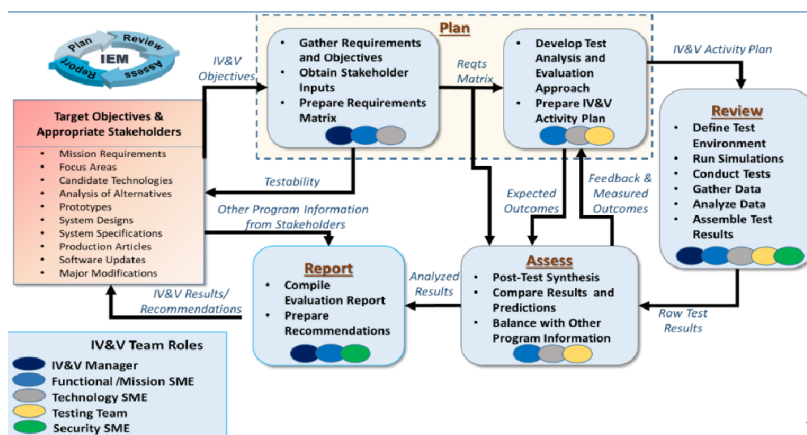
Plan
Review
Assess
Report
IEM

IV&V Objectives

Target Objectives & Appropriate Stakeholders

- Mission Requirements
- Focus Areas
- Candidate Technologies
- Analysis of Alternatives
- Prototypes
- System Designs
- System Specifications
- Production Articles
- Software Updates
- Major Modifications

Plan

- Gather Requirements and Objectives
- Obtain Stakeholder Inputs
- Prepare Requirements Matrix

Reqts Matrix

- Develop Test Analysis and Evaluation Approach
- Prepare IV&V Activity Plan

IV&V Activity Plan

Review

- Define Test Environment
- Run Simulations
- Conduct Tests
- Gather Data
- Analyze Data
- Assemble Test Results

Testability

Other Program Information from Stakeholders

Expected Outcomes

Feedback & Measured Outcomes

Assess

- Post-Test Synthesis
- Compare Results and Predictions
- Balance with Other Program Information

Raw Test Results

Analyzed Results

Report

- Compile Evaluation Report
- Prepare Recommendations

IV&V Results/ Recommendations

IV&V Team Roles

IV&V Manager
Functional /Mission SME
Technology SME
Testing Team
Security SME